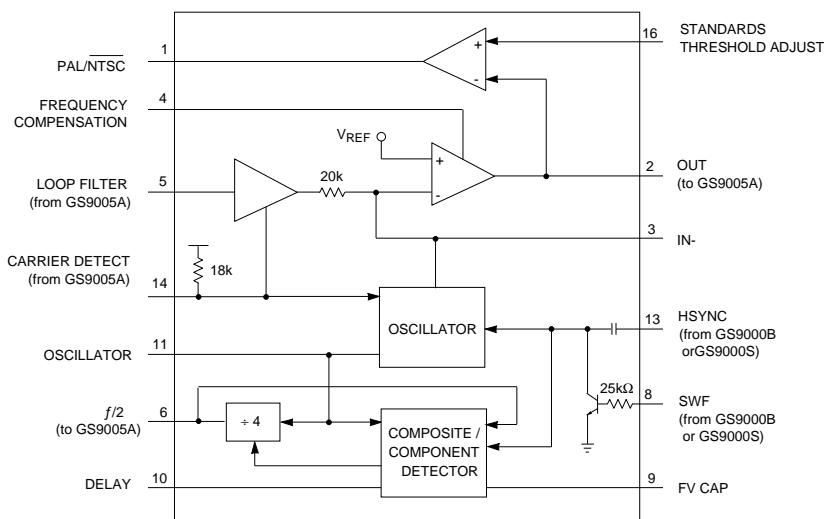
1 PAL/$\overline{NTSC}$

16 STANDARDS THRESHOLD ADJUST

+
-

4 FREQUENCY COMPENSATION

$V_{REF}$

+
-

5 LOOP FILTER (from GS9005A)

20k

2 OUT (to GS9005A)

3 IN-

CARRIER DETECT (from GS9005A) 14

18k

OSCILLATOR

13 HSYNC (from GS9000B orGS9000S)

11 OSCILLATOR

25kΩ

8 SWF (from GS9000B or GS9000S)

6 $f$/2 (to GS9005A)

÷ 4

COMPOSITE / COMPONENT DETECTOR

10 DELAY

9 FV CAP